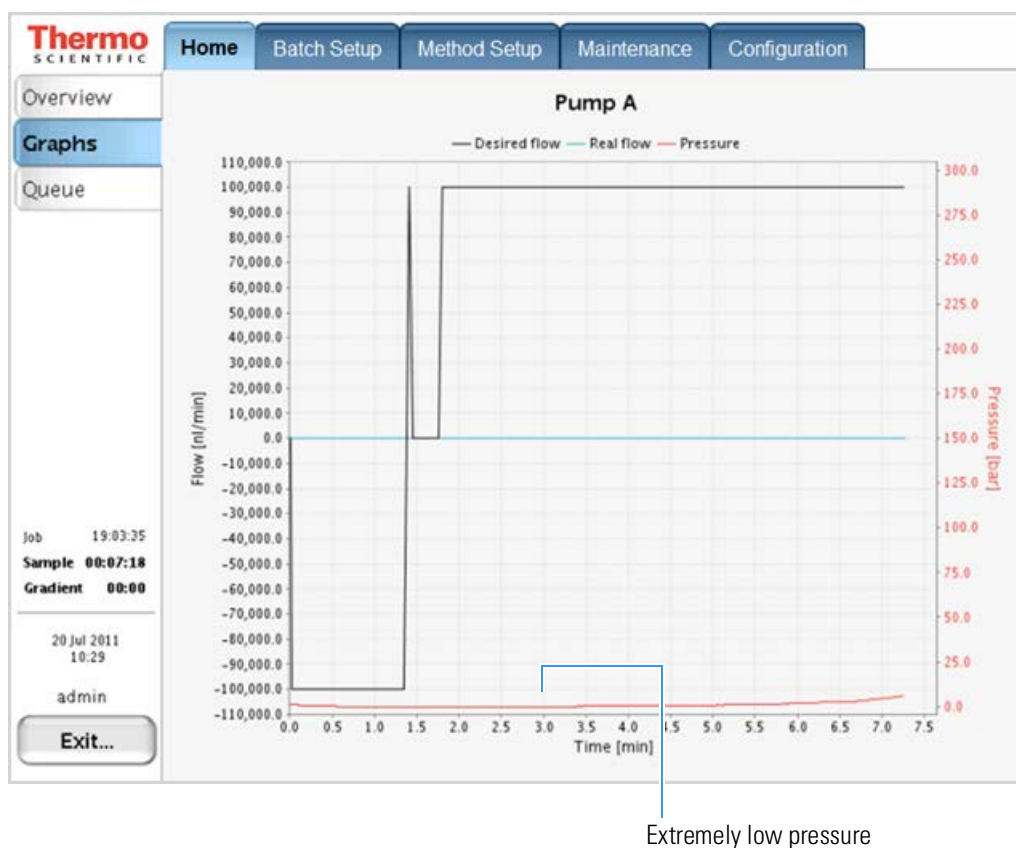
Thermo
SCIENTIFIC

Home | Batch Setup | Method Setup | Maintenance | Configuration

Overview
Graphs
Queue

Pump A

— Desired flow — Real flow — Pressure

110,000.0
100,000.0
90,000.0
80,000.0
70,000.0
60,000.0
50,000.0
40,000.0
30,000.0
20,000.0
10,000.0
0.0
-10,000.0
-20,000.0
-30,000.0
-40,000.0
-50,000.0
-60,000.0
-70,000.0
-80,000.0
-90,000.0
-100,000.0
-110,000.0

Flow [nl/min]

300.0
275.0
250.0
225.0
200.0
175.0
150.0
125.0
100.0
75.0
50.0
25.0
0.0

Pressure [bar]

0.0 0.5 1.0 1.5 2.0 2.5 3.0 3.5 4.0 4.5 5.0 5.5 6.0 6.5 7.0 7.5
Time [min]

Job 19:03:35
Sample 00:07:18
Gradient 00:00

20 Jul 2011
10:29

admin

Exit...

Extremely low pressure